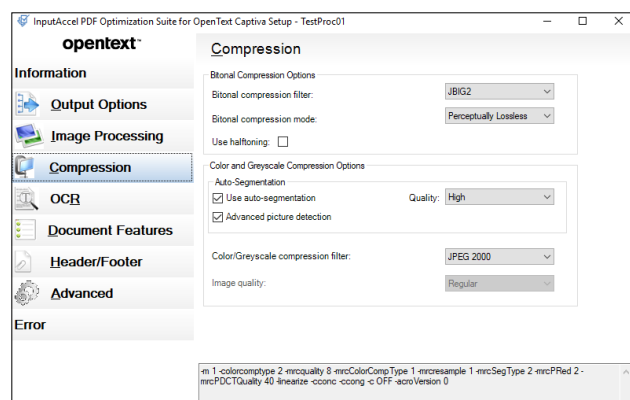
InputAccel PDF Optimization Suite for OpenText Captiva Setup - TestProc01

opentext™

Information

Output Options

Image Processing

Compression

OCR

Document Features

Header/Footer

Advanced

Error

Compression

Bitonal Compression Options

Bitonal compression filter: JBIG2

Bitonal compression mode: Perceptually Lossless

Use halftoning:

Color and Greyscale Compression Options

Auto-Segmentation

Use auto-segmentation

Quality: High

Advanced picture detection

Color/Greyscale compression filter: JPEG 2000

Image quality: Regular

-m 1 -colorcomptype 2 -mrcquality 8 -mrcColorCompType 1 -mrcresample 1 -mrcSegType 2 -mrcPRed 2 -mrcPDCTQuality 40 -linearize -cconc -ccong -c OFF -acroVersion 0